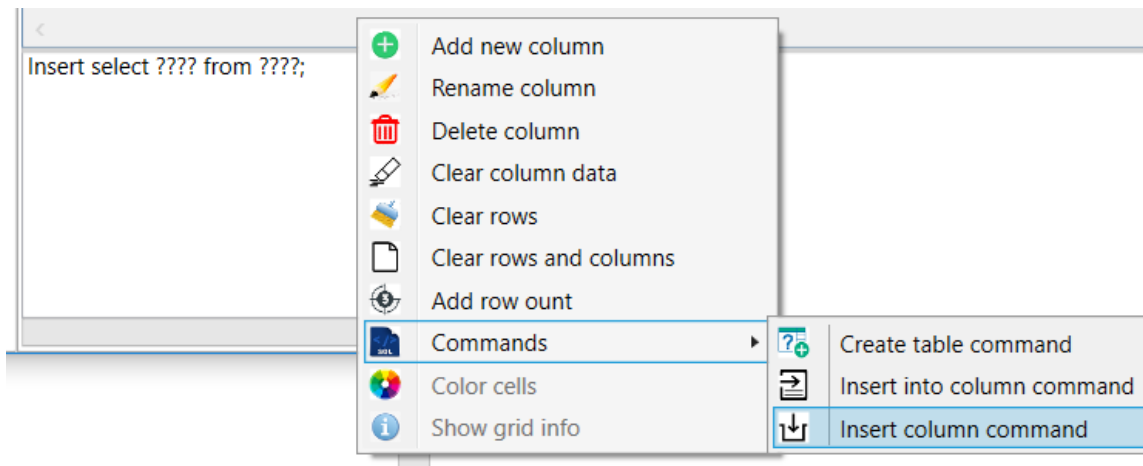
Insert select ???? from ????;

Add new column
Rename column
Delete column
Clear column data
Clear rows
Clear rows and columns
Add row ount
Commands
Color cells
Show grid info

Create table command
Insert into column command
Insert column command